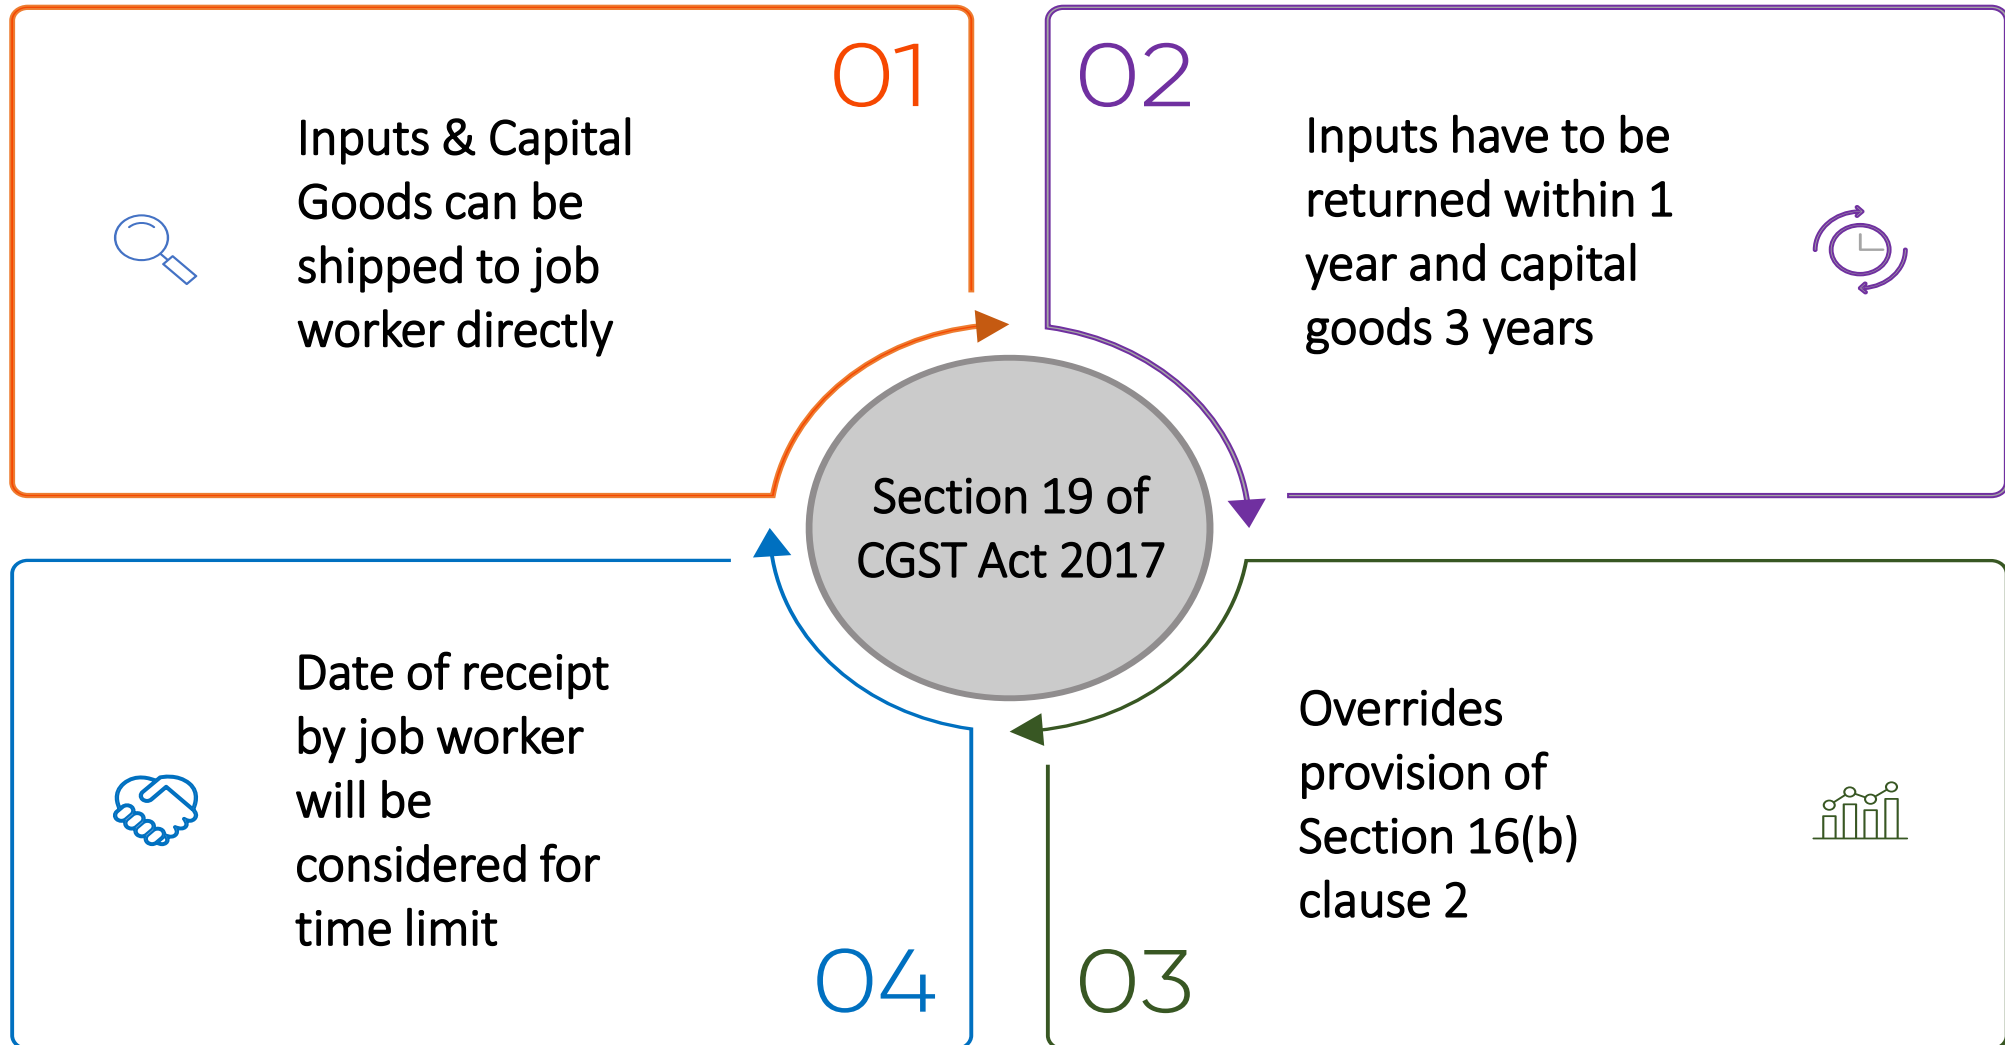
01

Inputs & Capital Goods can be shipped to job worker directly

02

Inputs have to be returned within 1 year and capital goods 3 years

Section 19 of CGST Act 2017

Date of receipt by job worker will be considered for time limit

04

Overrides provision of Section 16(b) clause 2

03